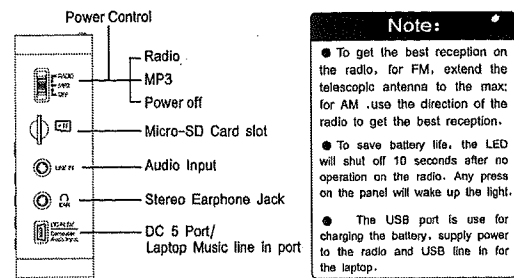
Power Control

RADIO
MP3
OFF

Radio
MP3
Power off

Micro-SD Card slot

LINE IN

Audio Input

Stereo Earphone Jack

DC 5 Port/
Laptop Music line in port

Note:

● To get the best reception on the radio, for FM, extend the telescopic antenna to the max; for AM .use the direction of the radio to get the best reception.

● To save battery life, the LED will shut off 10 seconds after no operation on the radio. Any press on the panel will wake up the light.

● The USB port is use for charging the battery, supply power to the radio and USB line in for the laptop.